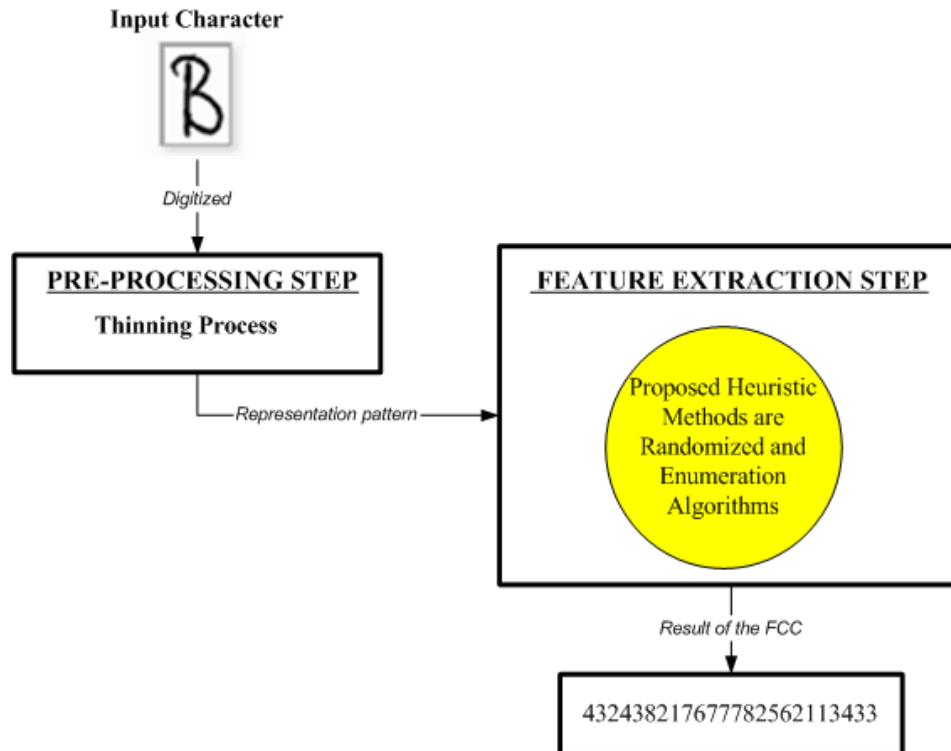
Input Character

B

Digitized

PRE-PROCESSING STEP

Thinning Process

Representation pattern

FEATURE EXTRACTION STEP

Proposed Heuristic Methods are Randomized and Enumeration Algorithms

Result of the FCC

43243821767778256211343